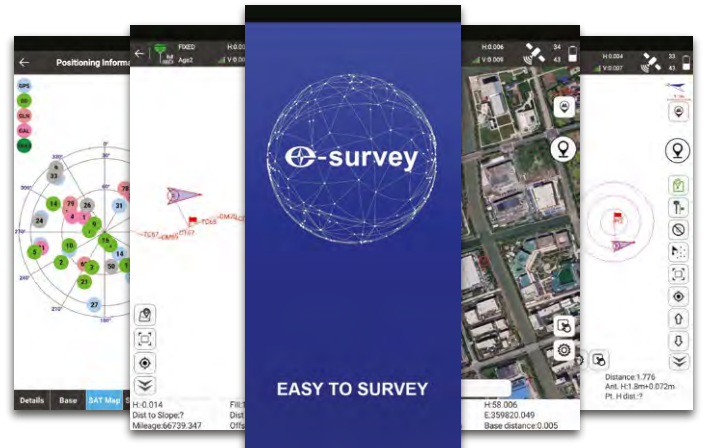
Positioning Informa

GPS
BD
GLN
GAL
QZSS

5
76
79
6
26
14
31
24
10
8
1
16
14
2
3
21
56
27

Details
Base
SAT Map

FIXED
Age2
H:0.014
V:0.0

H:-0.014
Dist to Slope:?
Mileage:66739.347

Fill
Dist
Offs

e-survey

EASY TO SURVEY

H:0.006
V:0.009
34
43

H:58.006
E:359820.049
Base distance:0.005

H:0.004
V:0.007
33
43

Distance:1.776
Ant. H:1.8m+0.072m
Pt. H dist.:?